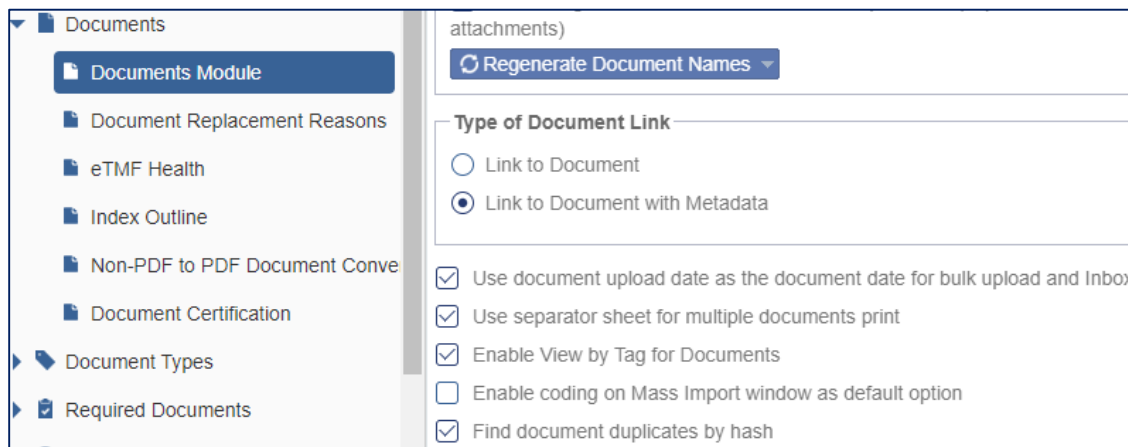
Documents
Documents Module
Document Replacement Reasons
eTMF Health
Index Outline
Non-PDF to PDF Document Conve
Document Certification
Document Types
Required Documents

attachments)
Regenerate Document Names

Type of Document Link
Link to Document
Link to Document with Metadata

Use document upload date as the document date for bulk upload and Inbox
Use separator sheet for multiple documents print
Enable View by Tag for Documents
Enable coding on Mass Import window as default option
Find document duplicates by hash